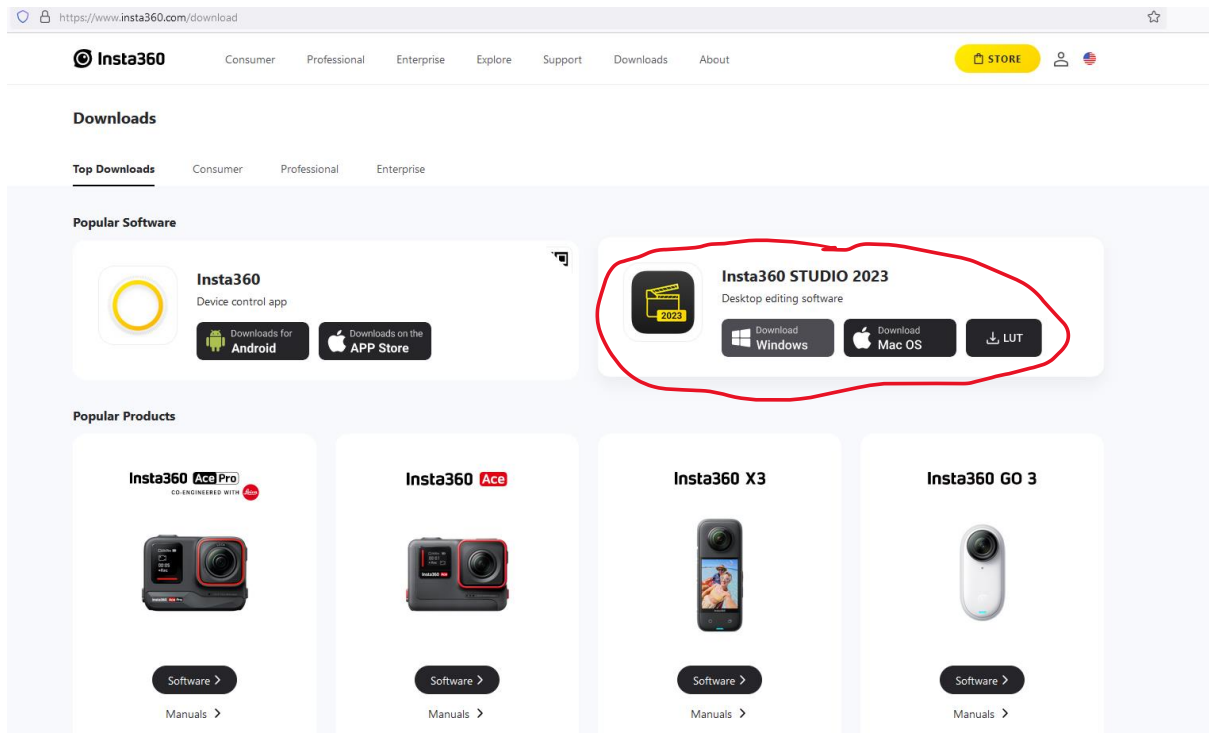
https://www.insta360.com/download

Insta360 Consumer Professional Enterprise Explore Support Downloads About STORE

Downloads

Top Downloads Consumer Professional Enterprise

Popular Software

Insta360
Device control app
Downloads for Android
Downloads on the APP Store

Insta360 STUDIO 2023
Desktop editing software
2023
Download Windows
Download Mac OS
LUT

Popular Products

Insta360 Ace Pro
CO-ENGINEERED WITH
Software >
Manuals >

Insta360 Ace
Software >
Manuals >

Insta360 X3
Software >
Manuals >

Insta360 GO 3
Software >
Manuals >